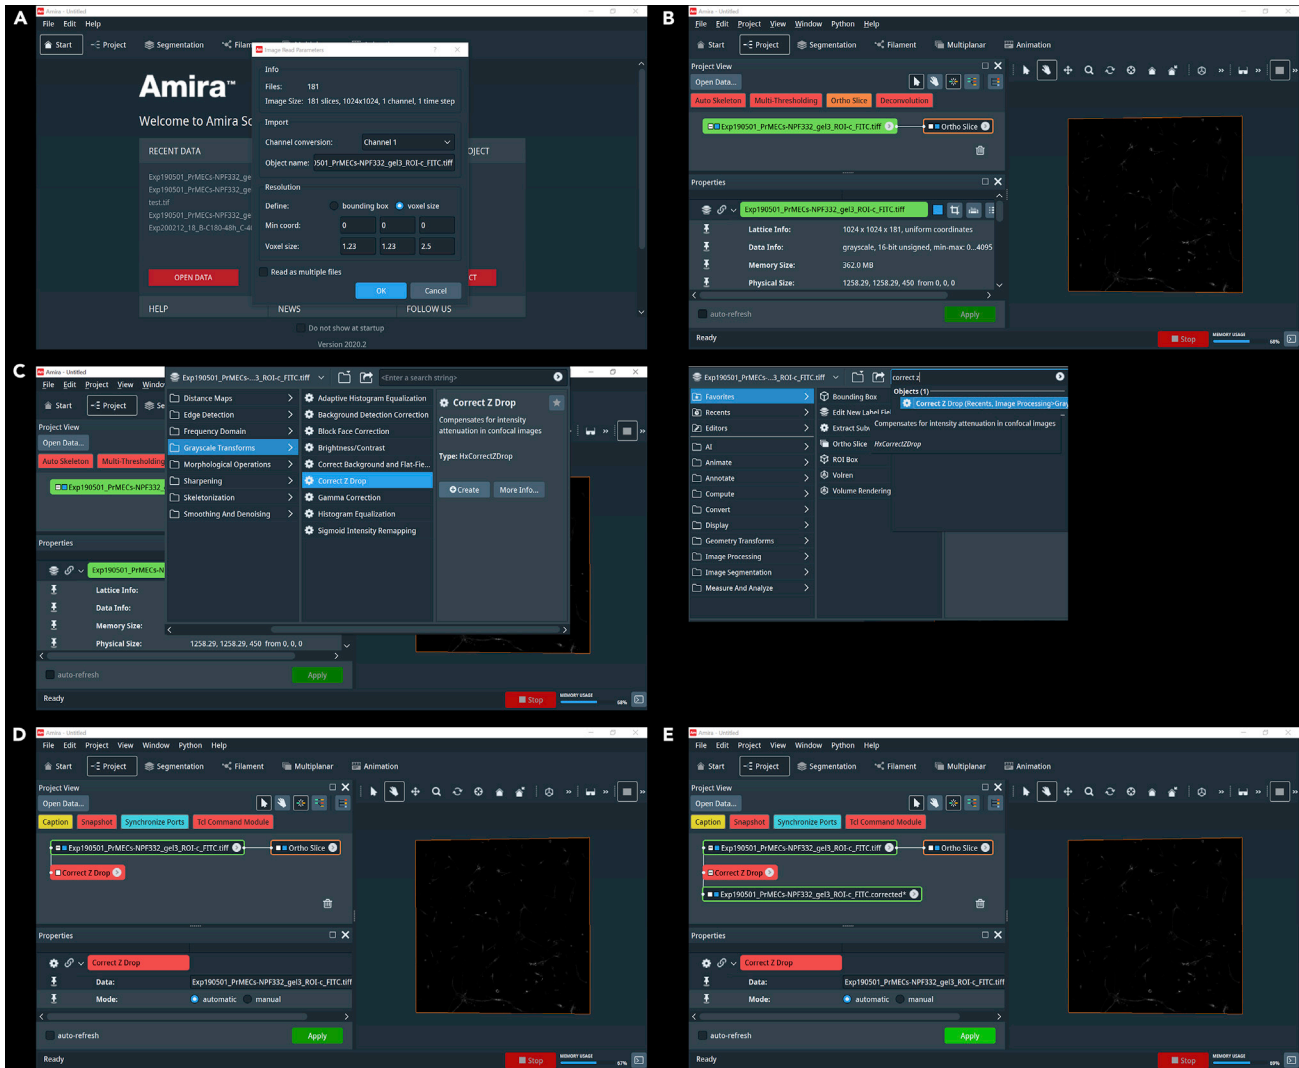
A

Amira - Untitled

File Edit Help

Start Project Segmentation Filam

Amira™

Welcome to Amira Sc

RECENT DATA

Exp190501_PrMECs-NPF332_ge
Exp190501_PrMECs-NPF332_ge
test.tif
Exp190501_PrMECs-NPF332_ge
Exp200212_18_B-C180-48h_C-ai

OPEN DATA

HELP NEWS FOLLOW US

Do not show at startup

Version 2020.2

Image Read Parameters

Info

Files: 181

Image Size: 181 slices, 1024x1024, 1 channel, 1 time step

Import

Channel conversion: Channel 1

Object name: 501_PrMECs-NPF332_gel3_ROI-c_FITC.tiff

Resolution

Define: bounding box voxel size

Min coord: 0 0 0

Voxel size: 1.23 1.23 2.5

Read as multiple files

OK Cancel

B

Amira - Untitled

File Edit Project View Window Python Help

Start Project Segmentation Filament Multiplanar Animation

Project View

Open Data...

Auto Skeleton Multi-Thresholding Ortho Slice Deconvolution

Exp190501_PrMECs-NPF332_gel3_ROI-c_FITC.tiff Ortho Slice

Properties

Exp190501_PrMECs-NPF332_gel3_ROI-c_FITC.tiff

Lattice Info: 1024 x 1024 x 181, uniform coordinates

Data Info: grayscale, 16-bit unsigned, min-max: 0...4095

Memory Size: 362.0 MB

Physical Size: 1258.29, 1258.29, 450 from 0, 0, 0

auto-refresh Apply

Ready Stop MEMORY USAGE

C

Amira - Untitled

File Edit Project View Windo

Start Project Se

Project View

Open Data...

Auto Skeleton Multi-Thresholding

Exp190501_PrMECs-NPF332_

Properties

Exp190501_PrMECs-N

Lattice Info:

Data Info:

Memory Size:

Physical Size: 1258.29, 1258.29, 450 from 0, 0, 0

auto-refresh Apply

Ready Stop MEMORY USAGE

Exp190501_PrMECs-...3_ROI-c_FITC.tiff

<Enter a search string>

Distance Maps
Edge Detection
Frequency Domain
Grayscale Transforms
Morphological Operations
Sharpening
Skeletonization
Smoothing And Denoising

Adaptive Histogram Equalization
Background Detection Correction
Block Face Correction
Brightness/Contrast
Correct Background and Flat-Fie...
Correct Z Drop
Gamma Correction
Histogram Equalization
Sigmoid Intensity Remapping

Correct Z Drop

Compensates for intensity attenuation in confocal images

Type: HxCorrectZDrop

Create More Info...

Exp190501_PrMECs-...3_ROI-c_FITC.tiff

correct z

Favorites
Recents
Editors
AI
Animate
Annotate
Compute
Convert
Display
Geometry Transforms
Image Processing
Image Segmentation
Measure And Analyze

Bounding Box
Edit New Label Fie
Extract Subv
Ortho Slice
ROI Box
Volren
Volume Rendering

Objects (1)

Correct Z Drop (Recents, Image Processing>Gray

Compensates for intensity attenuation in confocal images

HxCorrectZDrop

D

Amira - Untitled

File Edit Project View Window Python Help

Start Project Segmentation Filament Multiplanar Animation

Project View

Open Data...

Caption Snapshot Synchronize Ports Tcl Command Module

Exp190501_PrMECs-NPF332_gel3_ROI-c_FITC.tiff Ortho Slice

Correct Z Drop

Properties

Correct Z Drop

Data: Exp190501_PrMECs-NPF332_gel3_ROI-c_FITC.tiff

Mode: automatic manual

auto-refresh Apply

Ready Stop MEMORY USAGE

E

Amira - Untitled

File Edit Project View Window Python Help

Start Project Segmentation Filament Multiplanar Animation

Project View

Open Data...

Caption Snapshot Synchronize Ports Tcl Command Module

Exp190501_PrMECs-NPF332_gel3_ROI-c_FITC.tiff Ortho Slice

Correct Z Drop

Exp190501_PrMECs-NPF332_gel3_ROI-c_FITC.corrected*

Properties

Correct Z Drop

Data: Exp190501_PrMECs-NPF332_gel3_ROI-c_FITC.tiff

Mode: automatic manual

auto-refresh Apply

Ready Stop MEMORY USAGE